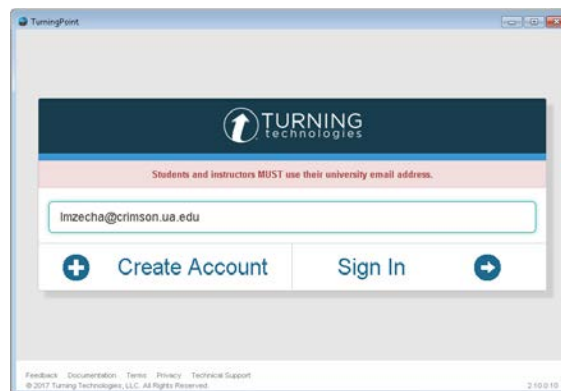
TurningPoint

TURNING technologies

Students and instructors MUST use their university email address.

lmzecha@crimson.ua.edu

Create Account

Sign In

Feedback Documentation Terms Privacy Technical Support
© 2017 Turning Technologies, LLC. All Rights Reserved.

2.10.0.10